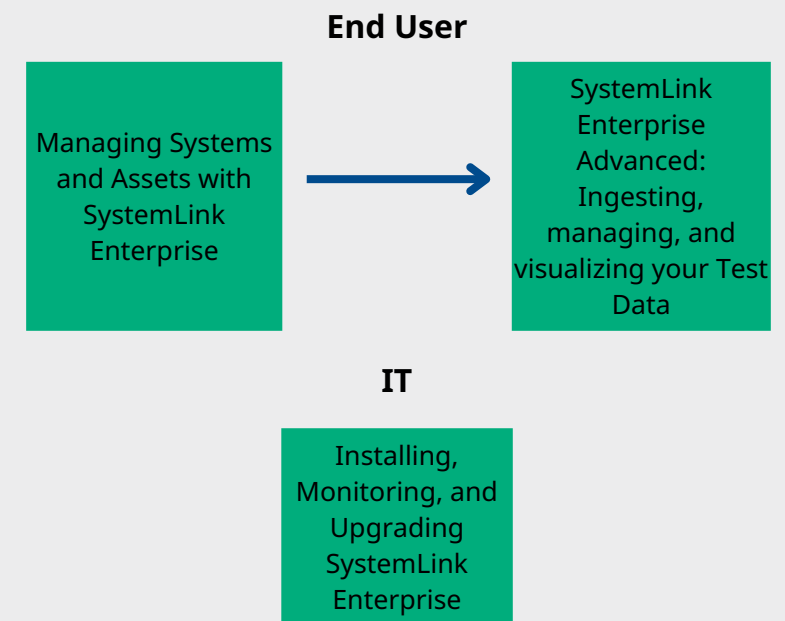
End User

Managing Systems and Assets with SystemLink Enterprise

SystemLink Enterprise Advanced: Ingesting, managing, and visualizing your Test Data

IT

Installing, Monitoring, and Upgrading SystemLink Enterprise